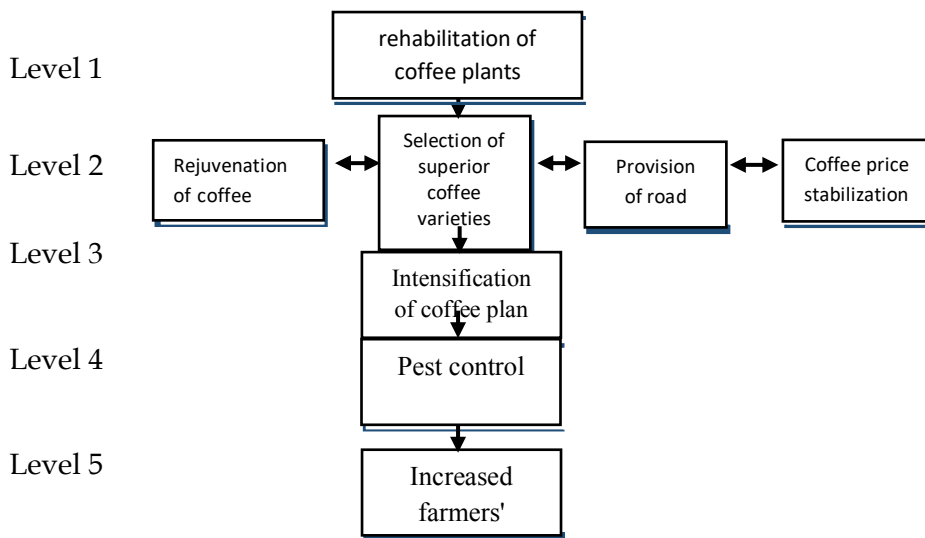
Level 1

rehabilitation of coffee plants

Level 2

Rejuvenation of coffee

Selection of superior coffee varieties

Provision of road

Coffee price stabilization

Level 3

Intensification of coffee plan

Level 4

Pest control

Level 5

Increased farmers'